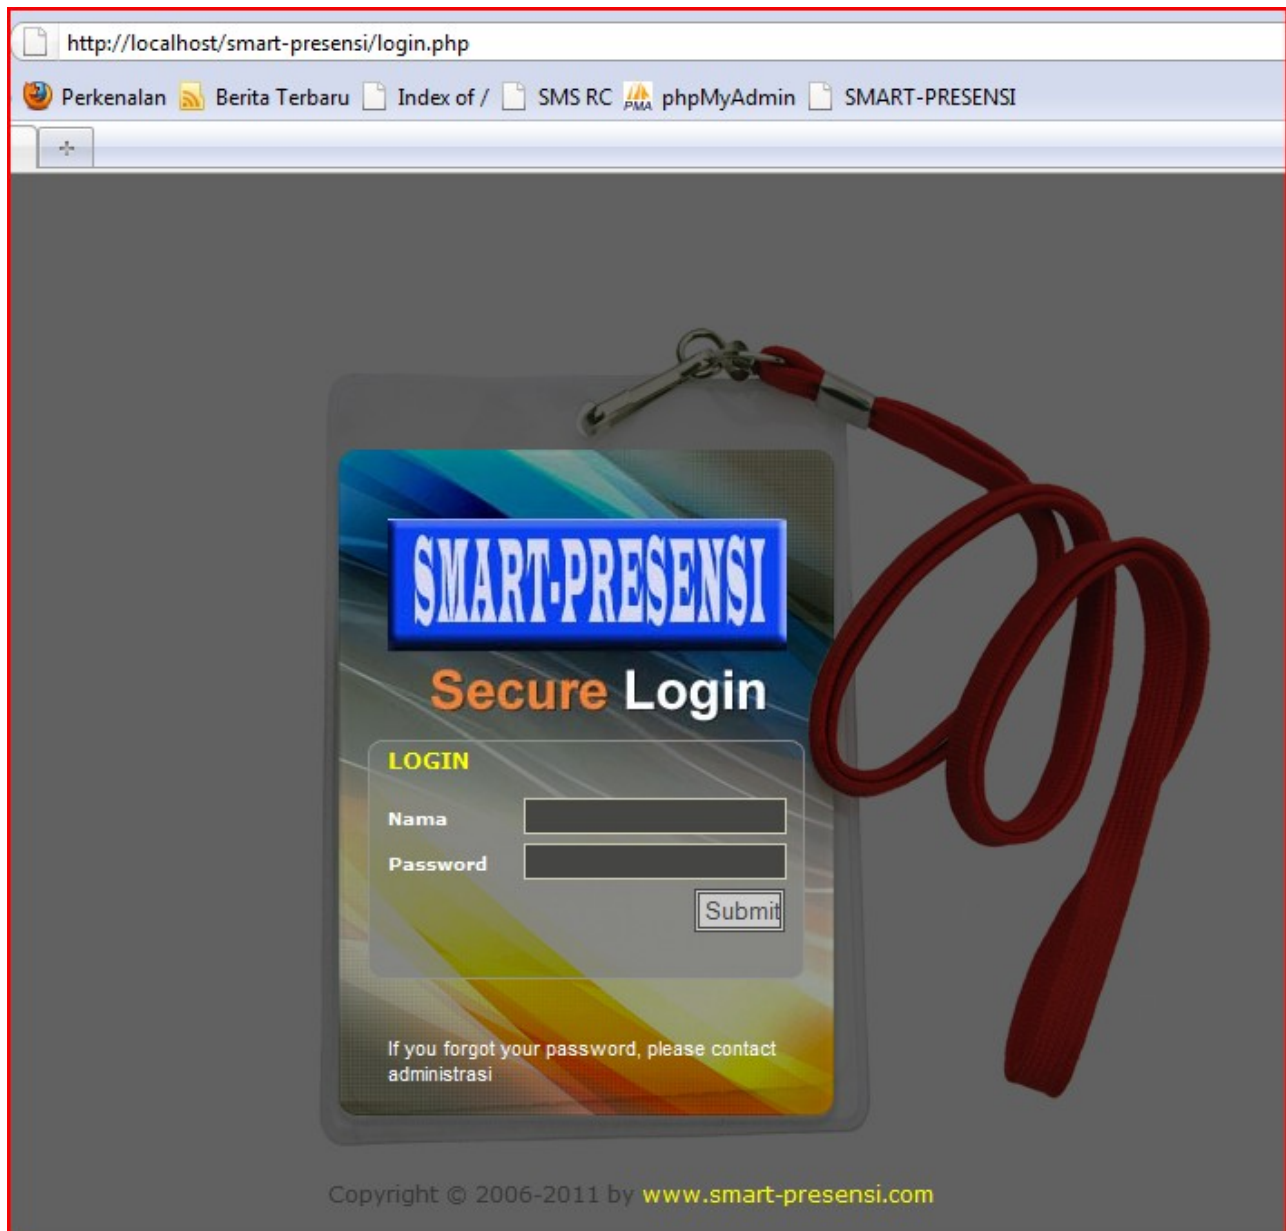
http://localhost/smart-presensi/login.php

Perkenalan Berita Terbaru Index of / SMS RC PMA phpMyAdmin SMART-PRESENSI

+

SMART-PRESENSI

Secure Login

LOGIN

Nama

Password

Submit

If you forgot your password, please contact administrasi

Copyright © 2006-2011 by www.smart-presensi.com